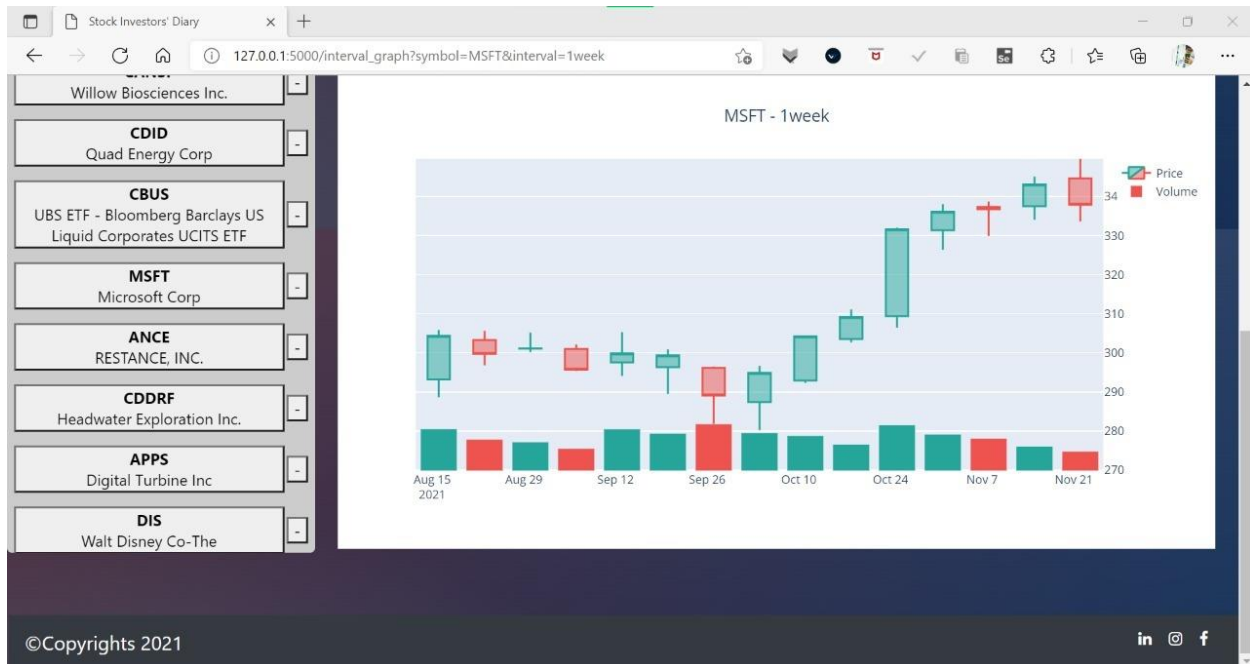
Stock Investors' Diary

127.0.0.1:5000/interval_graph?symbol=MSFT&interval=1week

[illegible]
Willow Biosciences Inc.

CDID
Quad Energy Corp

CBUS
UBS ETF - Bloomberg Barclays US Liquid Corporates UCITS ETF

MSFT
Microsoft Corp

ANCE
RESTANCE, INC.

CDDRF
Headwater Exploration Inc.

APPS
Digital Turbine Inc

DIS
Walt Disney Co-The

MSFT - 1week

Price
Volume

34
330
320
310
300
290
280
270

Aug 15
2021
Aug 29
Sep 12
Sep 26
Oct 10
Oct 24
Nov 7
Nov 21

©Copyrights 2021